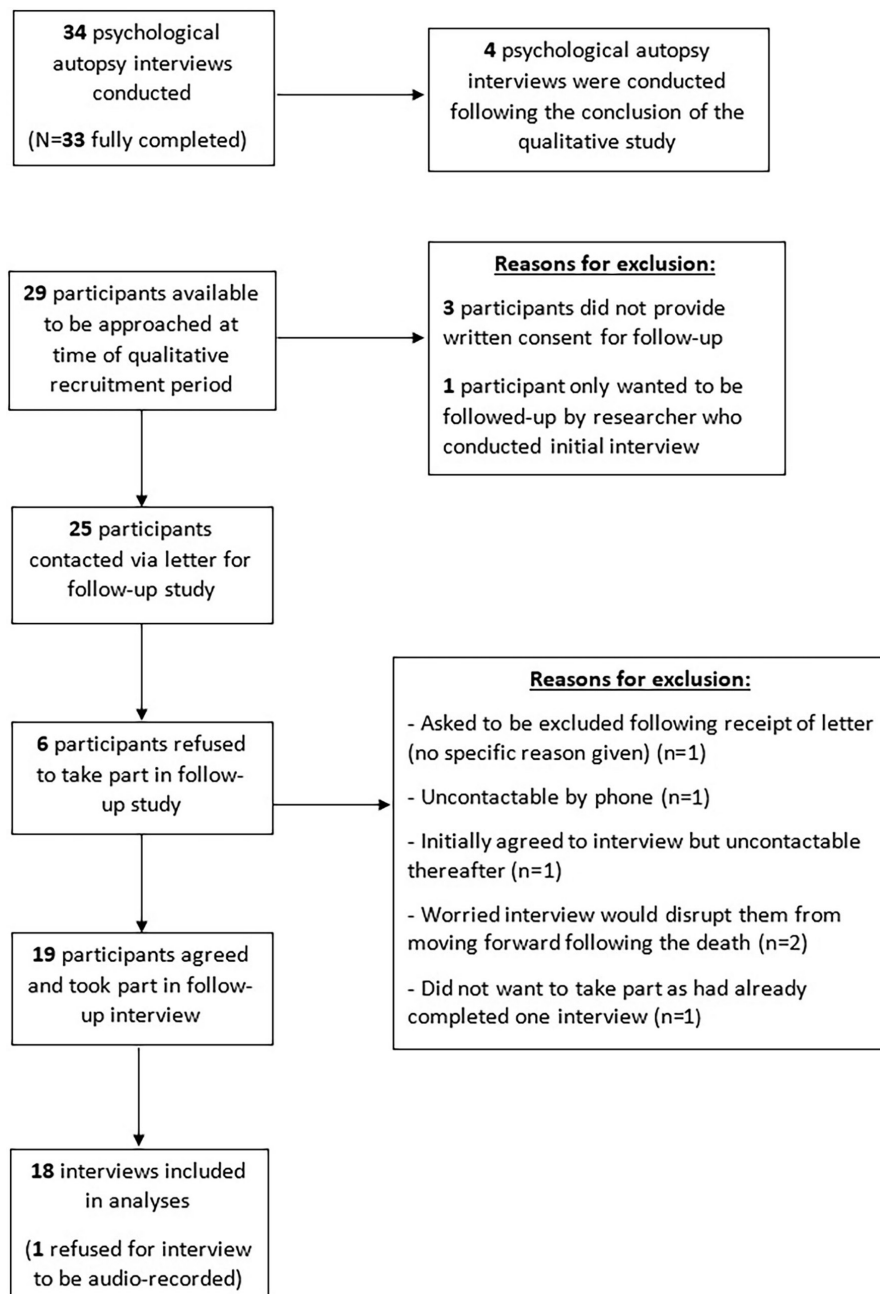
34 psychological autopsy interviews conducted

(N=33 fully completed)

4 psychological autopsy interviews were conducted following the conclusion of the qualitative study

29 participants available to be approached at time of qualitative recruitment period

Reasons for exclusion:

3 participants did not provide written consent for follow-up

1 participant only wanted to be followed-up by researcher who conducted initial interview

25 participants contacted via letter for follow-up study

6 participants refused to take part in follow-up study

Reasons for exclusion:

- Asked to be excluded following receipt of letter (no specific reason given) (n=1)

- Uncontactable by phone (n=1)

- Initially agreed to interview but uncontactable thereafter (n=1)

- Worried interview would disrupt them from moving forward following the death (n=2)

- Did not want to take part as had already completed one interview (n=1)

19 participants agreed and took part in follow-up interview

18 interviews included in analyses

(1 refused for interview to be audio-recorded)